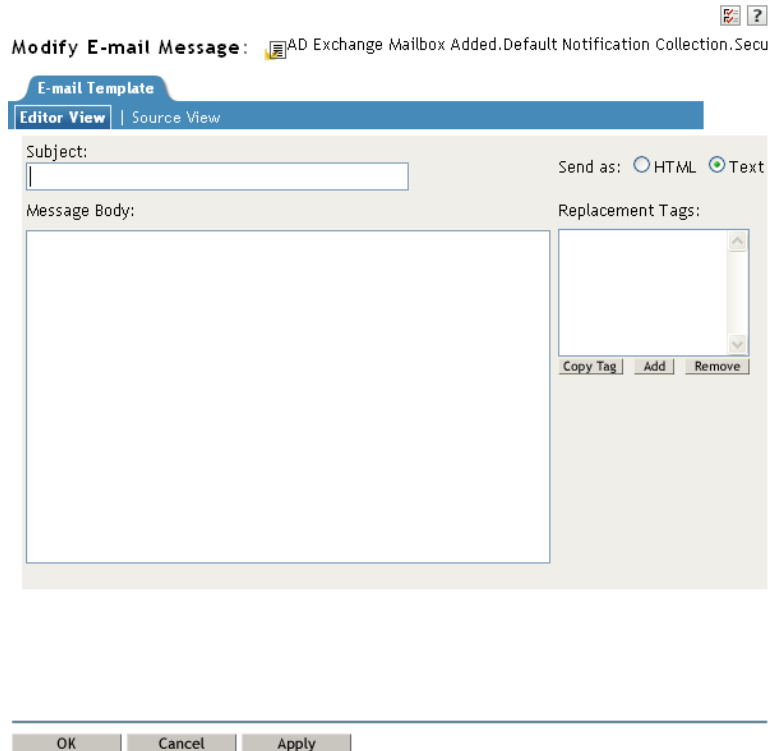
?

Modify E-mail Message: AD Exchange Mailbox Added.Default Notification Collection.Secu

E-mail Template

Editor View | Source View

Subject:

Send as: HTML Text

Message Body:

Replacement Tags:

Copy Tag Add Remove

OK Cancel Apply